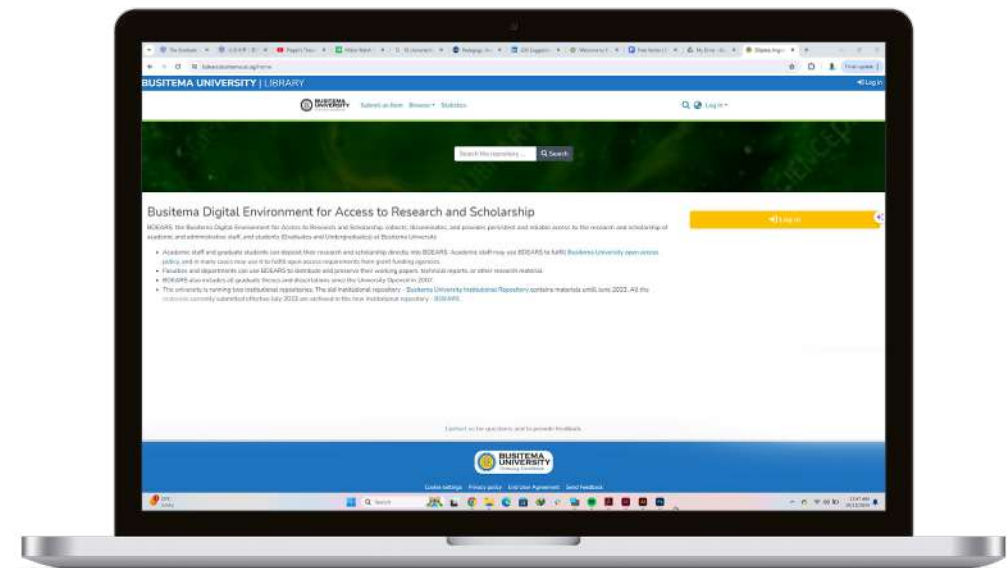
BUSITEMA UNIVERSITY | LIBRARY

Log In

BUSITEMA UNIVERSITY

Submit an item Browse Statistics

Log In

Search the repository... Search

Busitema Digital Environment for Access to Research and Scholarship

BDEARS, the Busitema Digital Environment for Access to Research and Scholarship, collects, disseminates, and provides persistent and reliable access to the research and scholarship of academic and administrative staff, and students (Graduates and Undergraduates) at Busitema University.

- Academic staff and graduate students can deposit their research and scholarship directly into BDEARS. Academic staff may use BDEARS to fulfil Busitema University open access policy, and in many cases may use it to fulfil open access requirements from grant funding agencies.
- Faculties and departments can use BDEARS to distribute and preserve their working papers, technical reports, or other research material.
- BDEARS also includes all graduate theses and dissertations since the University Opened in 2007.
- The university is running two institutional repositories. The old institutional repository - Busitema University Institutional Repository contains materials untill June 2022. All the materials currently submitted effective July 2022 are archived in the new institutional repository - BDEARS.

Log In

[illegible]

BUSITEMA UNIVERSITY

Cookie settings Privacy policy End User Agreement Send Feedback

Search